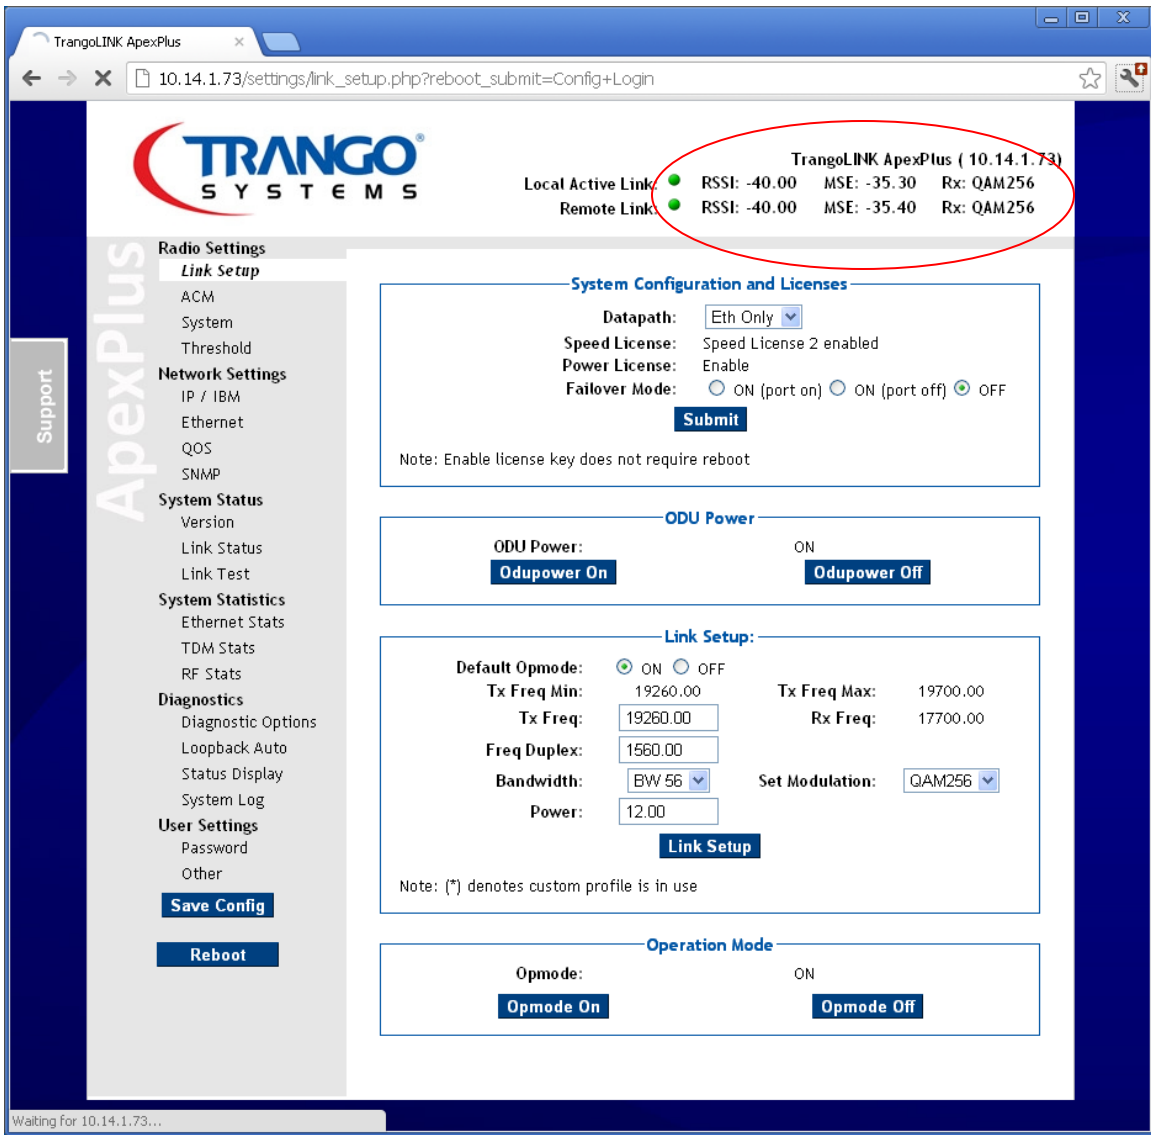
TrangoLINK ApexPlus

10.14.1.73/settings/link_setup.php?reboot_submit=Config+Login

TRANGO SYSTEMS

TrangoLINK ApexPlus ( 10.14.1.73)
Local Active Link: RSSI: -40.00 MSE: -35.30 Rx: QAM256
Remote Link: RSSI: -40.00 MSE: -35.40 Rx: QAM256

Support

ApexPlus

Radio Settings
Link Setup
ACM
System
Threshold
Network Settings
IP / IBM
Ethernet
QOS
SNMP
System Status
Version
Link Status
Link Test
System Statistics
Ethernet Stats
TDM Stats
RF Stats
Diagnostics
Diagnostic Options
Loopback Auto
Status Display
System Log
User Settings
Password
Other
Save Config
Reboot

System Configuration and Licenses
Datapath: Eth Only
Speed License: Speed License 2 enabled
Power License: Enable
Failover Mode: ON (port on) ON (port off) OFF
Submit
Note: Enable license key does not require reboot

ODU Power
ODU Power: ON
Odupower On Odupower Off

Link Setup:
Default Opmode: ON OFF
Tx Freq Min: 19260.00 Tx Freq Max: 19700.00
Tx Freq: 19260.00 Rx Freq: 17700.00
Freq Duplex: 1560.00
Bandwidth: BW 56 Set Modulation: QAM256
Power: 12.00
Link Setup
Note: (*) denotes custom profile is in use

Operation Mode
Opmode: ON
Opmode On Opmode Off

Waiting for 10.14.1.73...